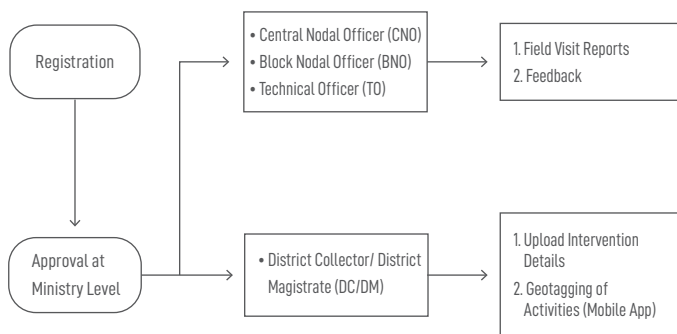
Registration

Approval at Ministry Level

• Central Nodal Officer (CNO)
• Block Nodal Officer (BNO)
• Technical Officer (TO)

1. Field Visit Reports
2. Feedback

• District Collector/ District Magistrate (DC/DM)

1. Upload Intervention Details
2. Geotagging of Activities (Mobile App)